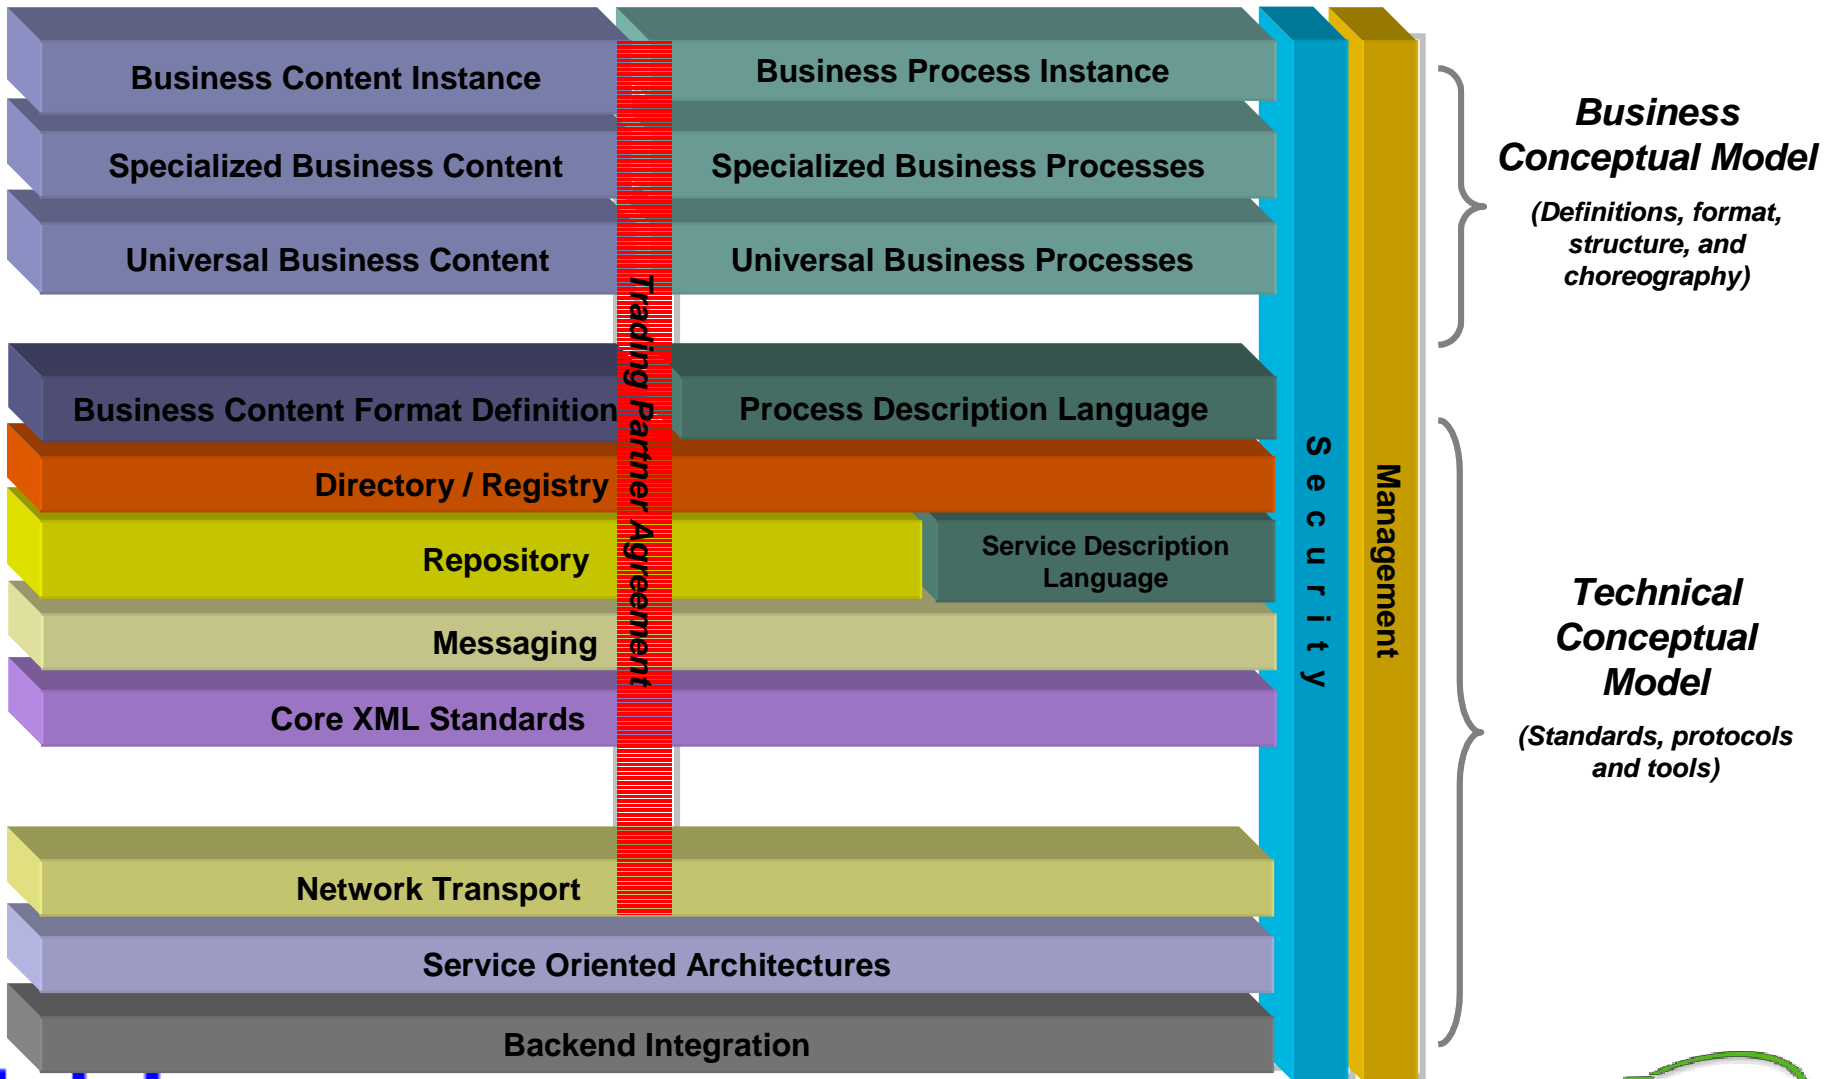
Business Content Instance

Business Process Instance

Specialized Business Content

Specialized Business Processes

Universal Business Content

Universal Business Processes

Trading Partner Agreement

Business Content Format Definition

Process Description Language

Directory / Registry

Repository

Service Description Language

Messaging

Core XML Standards

Network Transport

Service Oriented Architectures

Backend Integration

Security

Management

Business Conceptual Model

(Definitions, format, structure, and choreography)

Technical Conceptual Model

(Standards, protocols and tools)